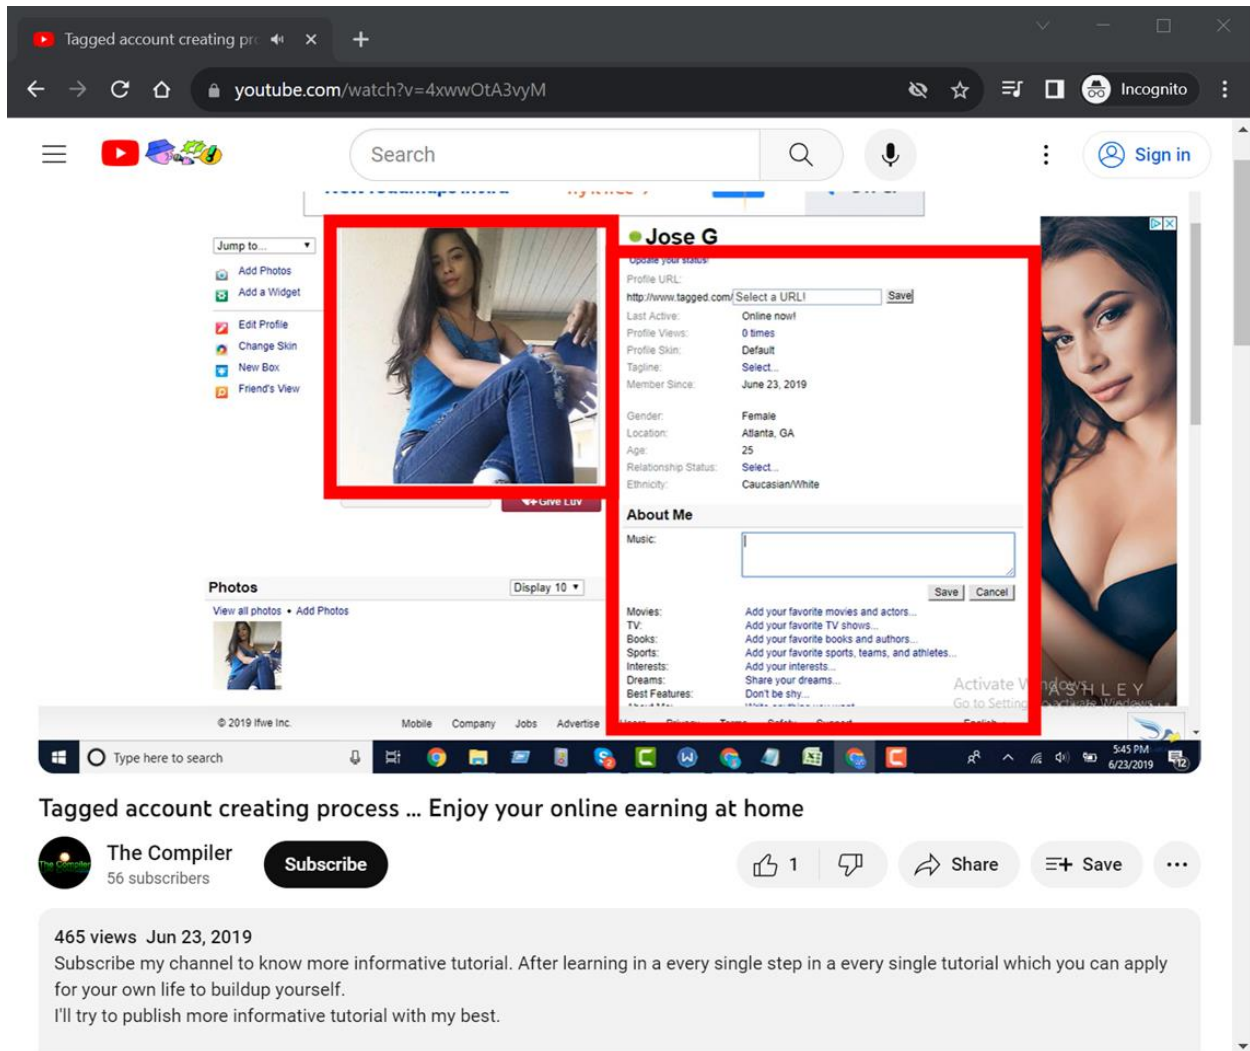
Tagged account creating pr

youtube.com/watch?v=4xwwOtA3vyM

Incognito

Search

Sign in

Jump to...
Add Photos
Add a Widget
Edit Profile
Change Skin
New Box
Friend's View

Jose G
Update your status
Profile URL:
http://www.tagged.com/ Select a URL! Save

| | |
|---|---|
| Last Active: | Online now! |
| Profile Views: | 0 times |
| Profile Skin: | Default |
| Tagline: | Select... |
| Member Since: | June 23, 2019 |
| Gender: | Female |
| Location: | Atlanta, GA |
| Age: | 25 |
| Relationship Status: | Select... |
| Ethnicity: | Caucasian/White |

Give Luv

About Me
Music:
Save Cancel

| | |
|---|---|
| Movies: | Add your favorite movies and actors... |
| TV: | Add your favorite TV shows... |
| Books: | Add your favorite books and authors... |
| Sports: | Add your favorite sports, teams, and athletes... |
| Interests: | Add your interests... |
| Dreams: | Share your dreams... |
| Best Features: | Don't be shy... |

Photos
Display 10
View all photos • Add Photos

ASHLEY

Activate Windows
Go to Settings to activate Windows.

© 2019 Ifwe Inc. Mobile Company Jobs Advertise

Type here to search
5:45 PM
6/23/2019

Tagged account creating process ... Enjoy your online earning at home

The Compiler
56 subscribers
Subscribe
1
Share
Save

465 views Jun 23, 2019
Subscribe my channel to know more informative tutorial. After learning in a every single step in a every single tutorial which you can apply for your own life to buildup yourself.
I'll try to publish more informative tutorial with my best.